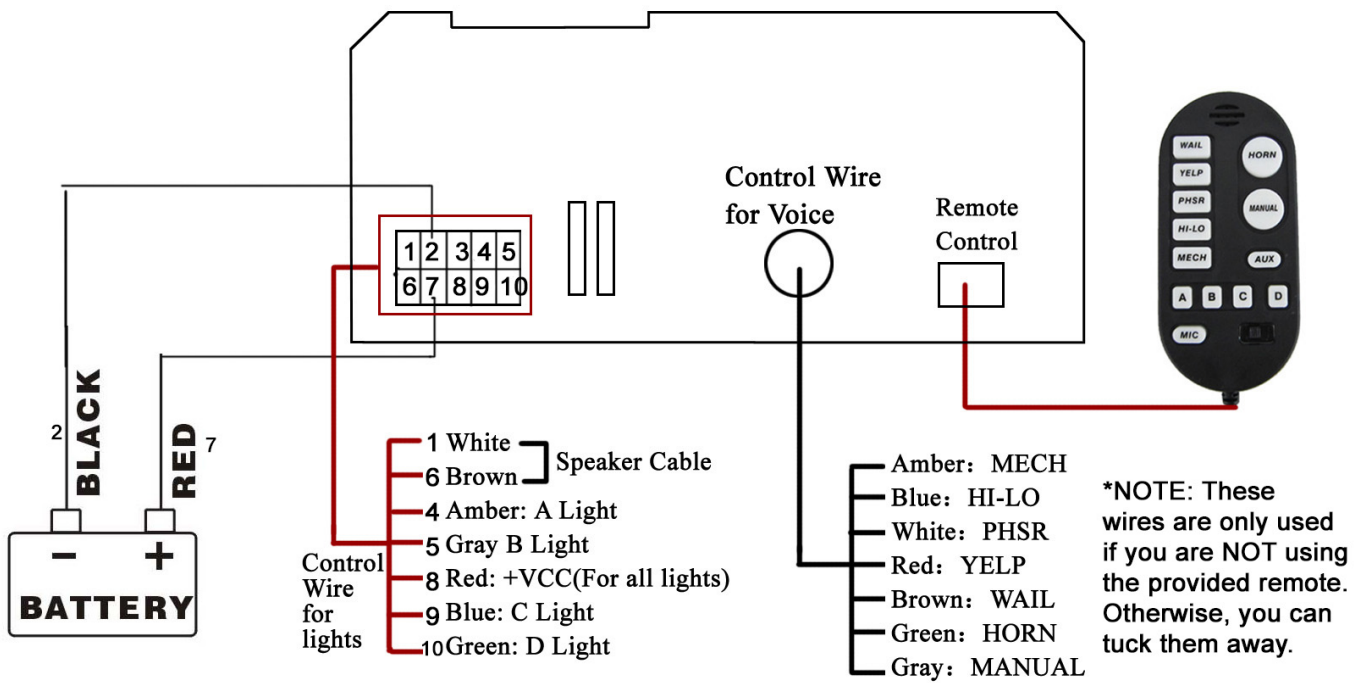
1 2 3 4 5
6 7 8 9 10

Control Wire for Voice

Remote Control

WAIL
YELP
PHSR
HI-LO
MECH
HORN
MANUAL
AUX
A B C D
MIC

2 BLACK
RED 7

BATTERY

1 White
6 Brown
Speaker Cable
4 Amber: A Light
5 Gray B Light
8 Red: +VCC(For all lights)
9 Blue: C Light
10 Green: D Light

Control Wire for lights

Amber：MECH
Blue：HI-LO
White：PHSR
Red：YELP
Brown：WAIL
Green：HORN
Gray：MANUAL

*NOTE: These wires are only used if you are NOT using the provided remote. Otherwise, you can tuck them away.